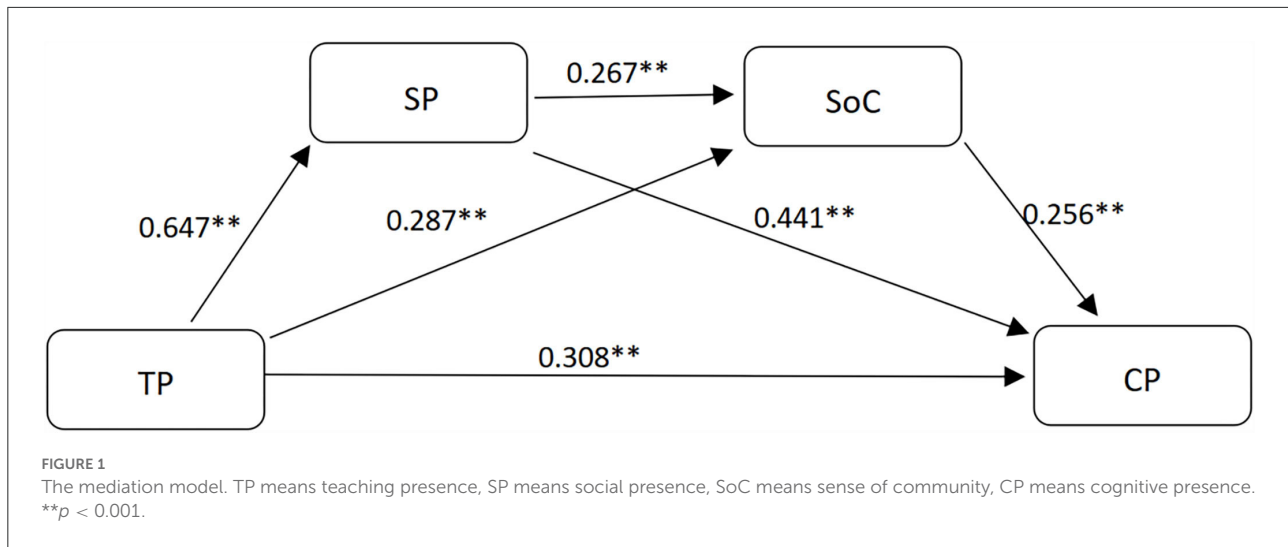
SP

0.267**

SoC

0.647**

0.287**

0.441**

0.256**

TP

0.308**

CP

FIGURE 1

The mediation model. TP means teaching presence, SP means social presence, SoC means sense of community, CP means cognitive presence. **$p$ < 0.001.